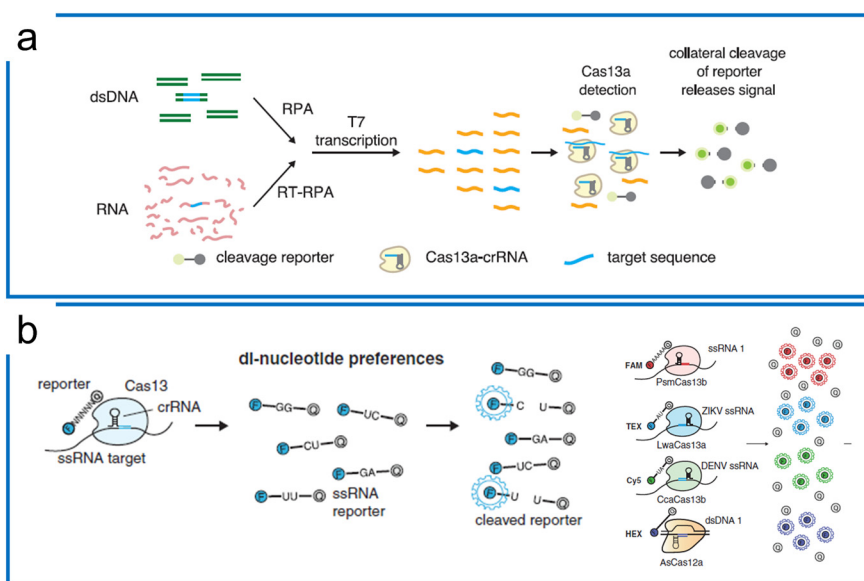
a

dsDNA

RNA

RPA

RT-RPA

T7 transcription

Cas13a detection

collateral cleavage of reporter releases signal

cleavage reporter

Cas13a-crRNA

target sequence

b

reporter

Cas13

crRNA

ssRNA target

di-nucleotide preferences

F GG Q

F UC Q

F CU Q

F GA Q

F UU Q

ssRNA reporter

F GG Q

F C

U Q

F GA Q

F UC Q

F U

U Q

cleaved reporter

FAM

ssRNA 1

PsmCas13b

TEX

ZIKV ssRNA

LwaCas13a

Cy5

DENV ssRNA

CcaCas13b

HEX

dsDNA 1

AsCas12a